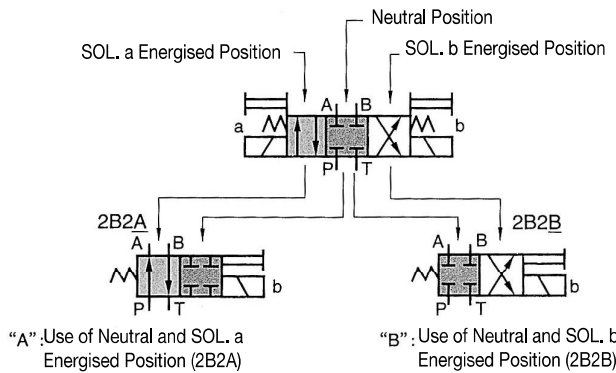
Neutral Position

SOL. a Energised Position

SOL. b Energised Position

A B

a b

P T

2B2A

A B

P T

b

2B2B

A B

P T

b

"A": Use of Neutral and SOL. a Energised Position (2B2A)

"B": Use of Neutral and SOL. b Energised Position (2B2B)